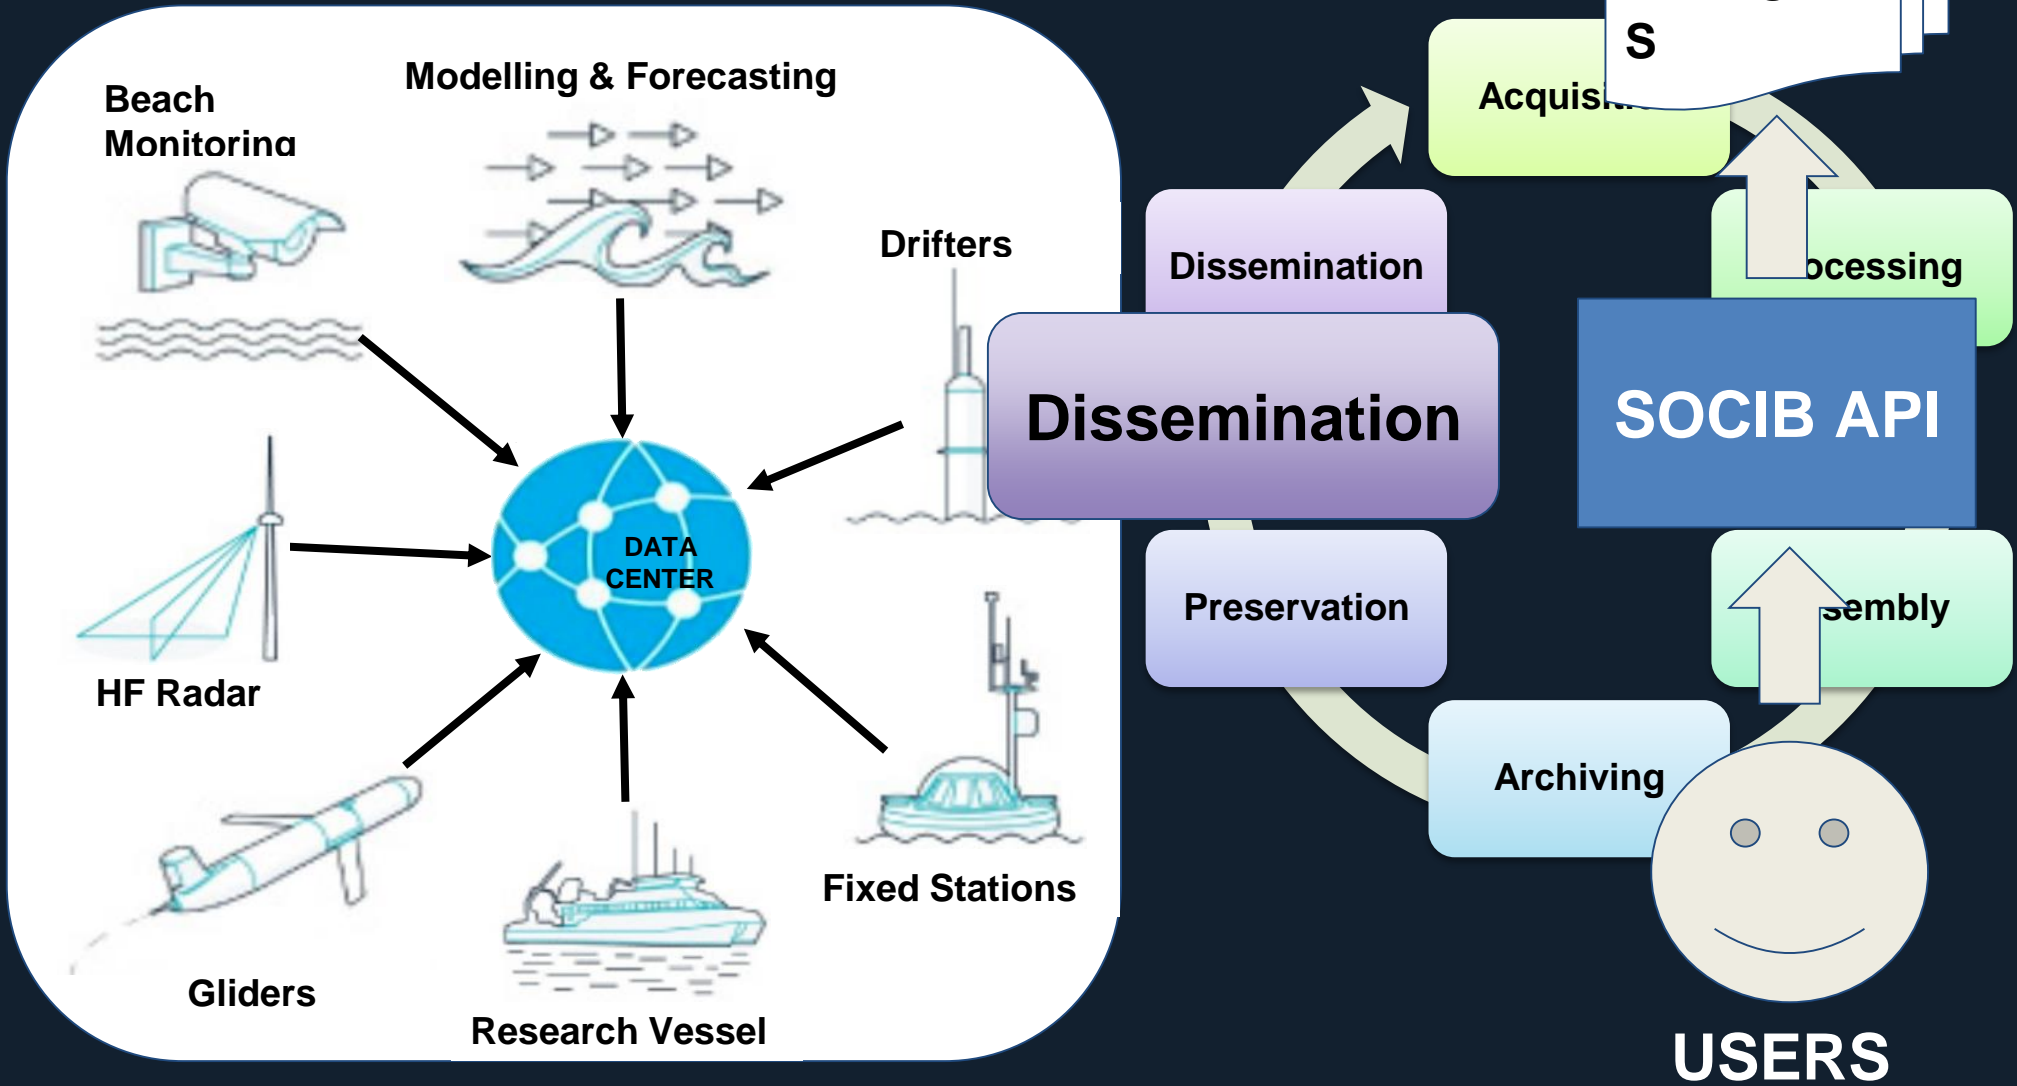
Beach Monitoring

Modelling & Forecasting

Drifters

HF Radar

DATA CENTER

Gliders

Research Vessel

Fixed Stations

S

Acquisi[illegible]

Dissemination

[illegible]ocessing

Dissemination

SOCIB API

Preservation

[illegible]embly

Archiving

USERS